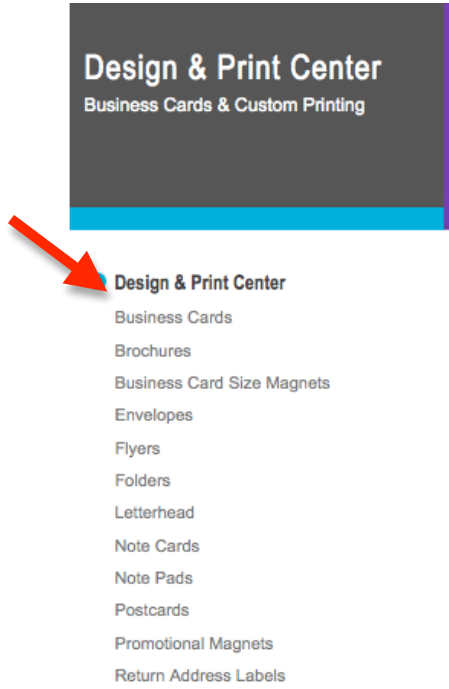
Design & Print Center
Business Cards & Custom Printing

Design & Print Center
Business Cards
Brochures
Business Card Size Magnets
Envelopes
Flyers
Folders
Letterhead
Note Cards
Note Pads
Postcards
Promotional Magnets
Return Address Labels